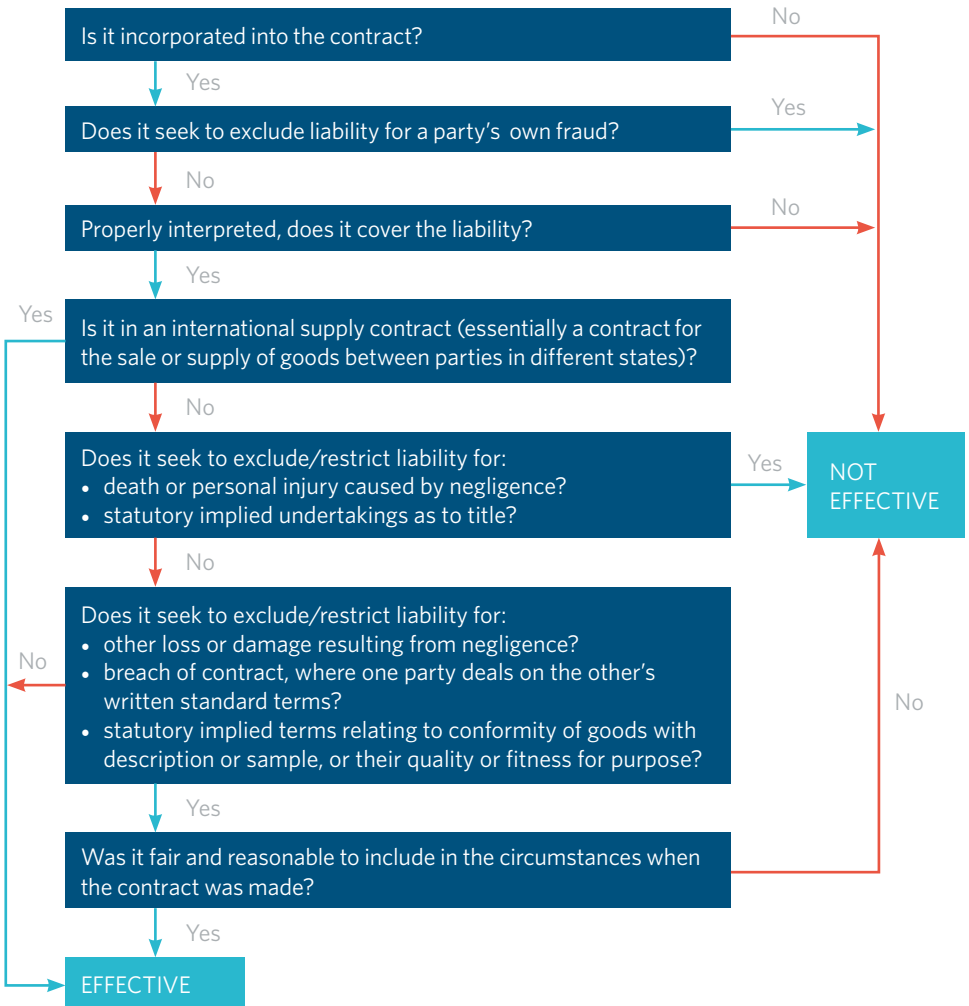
Is it incorporated into the contract?

No

Yes

Does it seek to exclude liability for a party's own fraud?

Yes

No

Properly interpreted, does it cover the liability?

No

Yes

Yes

Is it in an international supply contract (essentially a contract for the sale or supply of goods between parties in different states)?

No

Does it seek to exclude/restrict liability for:
• death or personal injury caused by negligence?
• statutory implied undertakings as to title?

Yes

NOT EFFECTIVE

No

Does it seek to exclude/restrict liability for:
• other loss or damage resulting from negligence?
• breach of contract, where one party deals on the other's written standard terms?
• statutory implied terms relating to conformity of goods with description or sample, or their quality or fitness for purpose?

No

No

Yes

Was it fair and reasonable to include in the circumstances when the contract was made?

Yes

EFFECTIVE